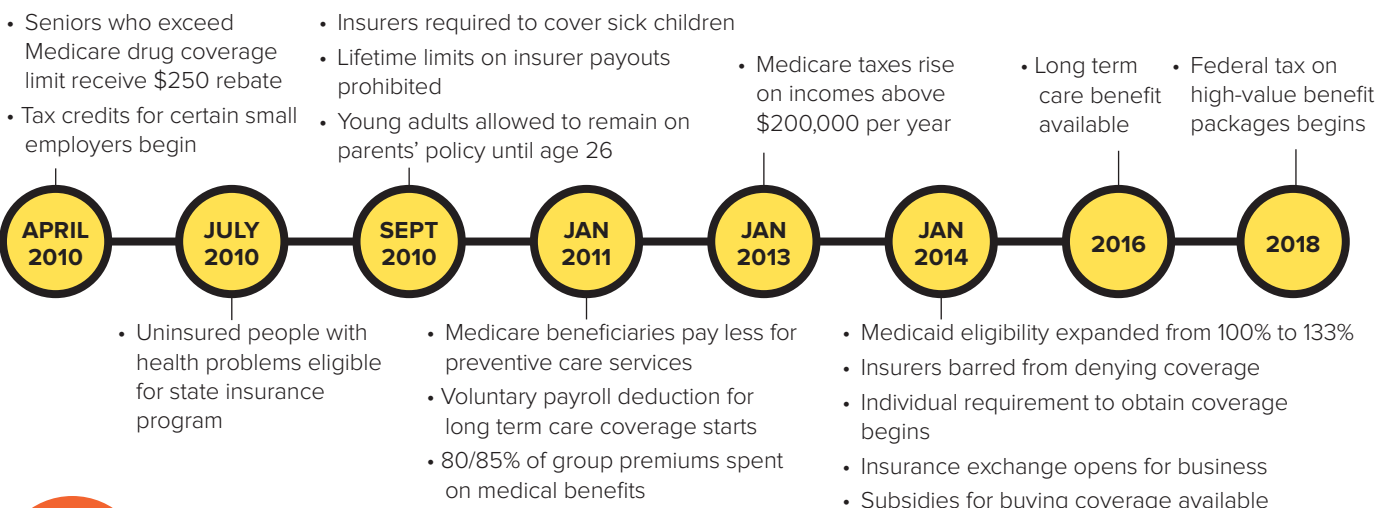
• Seniors who exceed Medicare drug coverage limit receive $250 rebate
• Tax credits for certain small employers begin

• Insurers required to cover sick children
• Lifetime limits on insurer payouts prohibited
• Young adults allowed to remain on parents' policy until age 26

• Medicare taxes rise on incomes above $200,000 per year

• Long term care benefit available

• Federal tax on high-value benefit packages begins

APRIL 2010

JULY 2010

SEPT 2010

JAN 2011

JAN 2013

JAN 2014

2016

2018

• Uninsured people with health problems eligible for state insurance program

• Medicare beneficiaries pay less for preventive care services
• Voluntary payroll deduction for long term care coverage starts
• 80/85% of group premiums spent on medical benefits

• Medicaid eligibility expanded from 100% to 133%
• Insurers barred from denying coverage
• Individual requirement to obtain coverage begins
• Insurance exchange opens for business
• Subsidies for buying coverage available